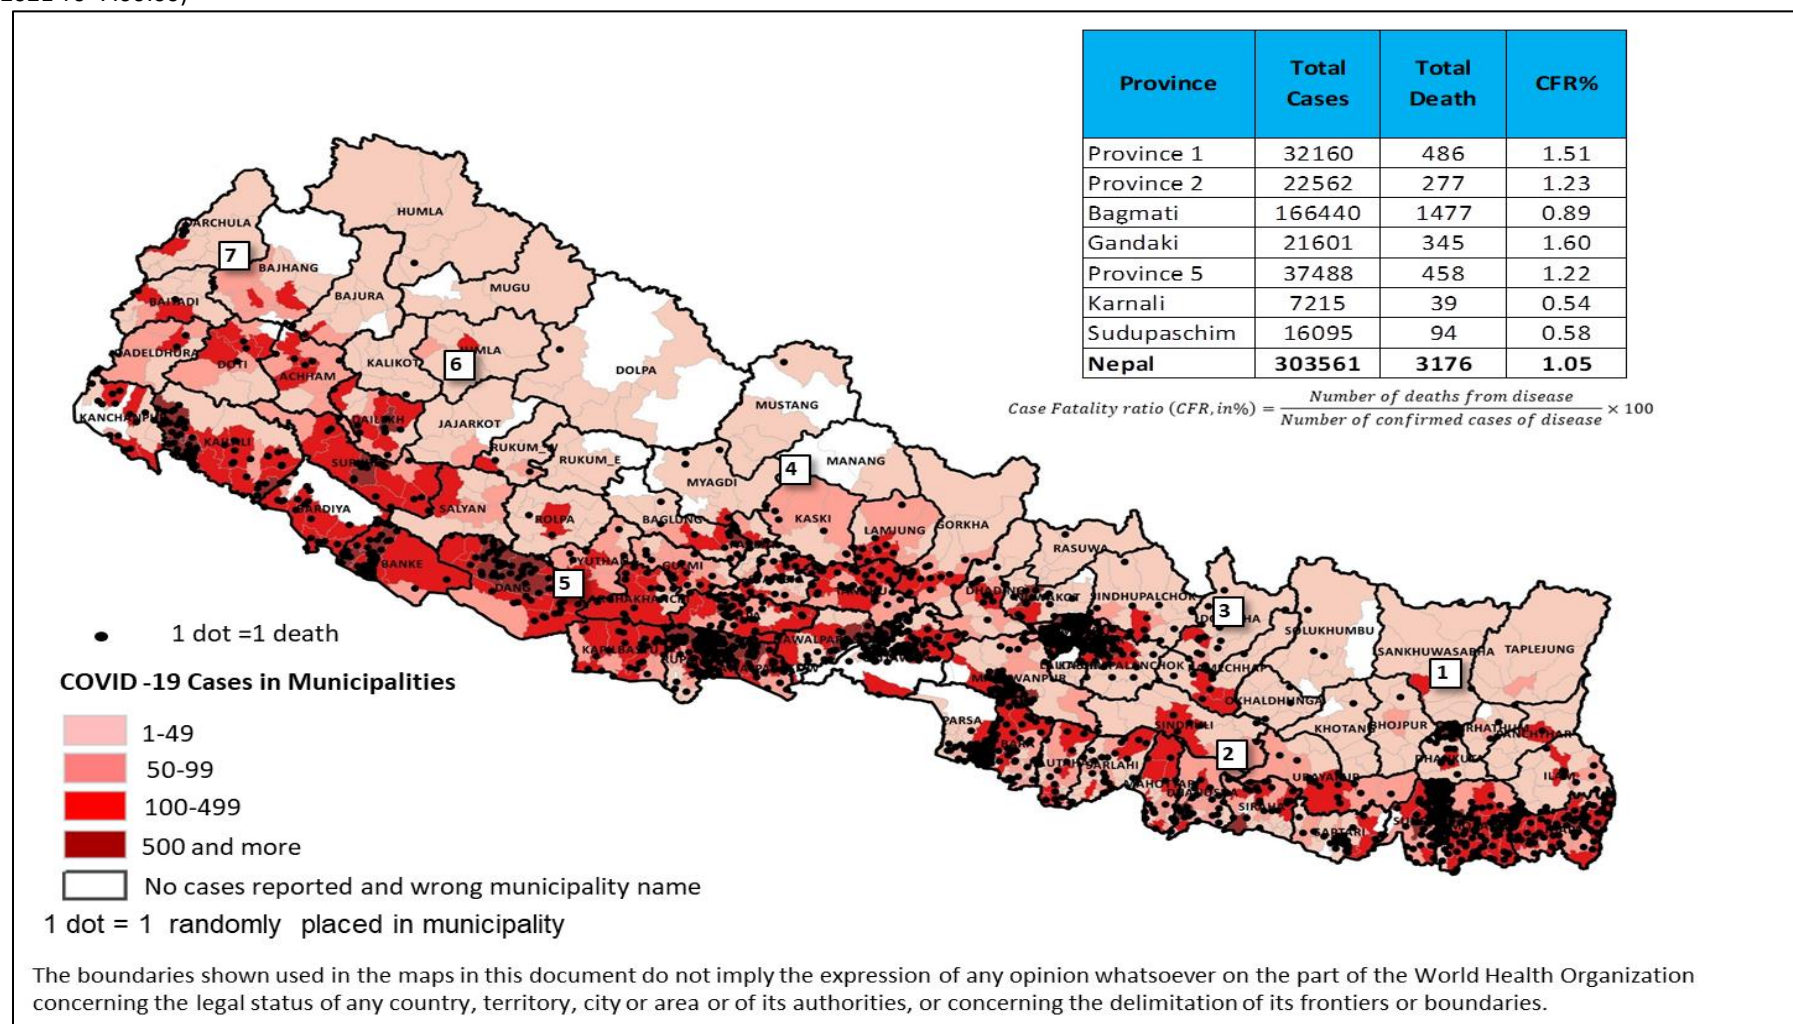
| Province | Total Cases | Total Death | CFR% |
|---|---|---|---|
| Province 1 | 32160 | 486 | 1.51 |
| Province 2 | 22562 | 277 | 1.23 |
| Bagmati | 166440 | 1477 | 0.89 |
| Gandaki | 21601 | 345 | 1.60 |
| Province 5 | 37488 | 458 | 1.22 |
| Karnali | 7215 | 39 | 0.54 |
| Sudupaschim | 16095 | 94 | 0.58 |
| Nepal | 303561 | 3176 | 1.05 |

Case Fatality ratio (CFR, in%) $= \frac{\text{Number of deaths from disease}}{\text{Number of confirmed cases of disease}} \times 100$

DARCHULA 7 BAJHANG HUMLA BAJURA MUGU BAITADI DADELDHURA DOTI ACHHAM KALIKOT 6 MUGU DOLPA KANCHANPUR KAILALI DAILEKH JAJARKOT MUSTANG SURKHET RUKUM_W RUKUM_E MANANG 4 MYAGDI BARDIYA SALYAN ROLPA BAGLUNG KASKI LAMJUNG GORKHA BANKE DANG 5 PYUTHAN GULMI RASUWA SINDHUPALCHOK 3 SOLUKHUMBU NAWALPARASI KAPILBASTU RUPANDEHI SANKHUWASABHA TAPLEJUNG 1 OKHALDHUNGA PARSA SINDHULI 2 KHOTANG BHOJPUR TERHATHUM PANCHTHAR RAUTAHAT SARLAHI MAHOTTARI DHANUSA SIRAHA UDAYAPUR SAPTARI DHANKUTA ILAM

1 dot =1 death

COVID -19 Cases in Municipalities

1-49

50-99

100-499

500 and more

No cases reported and wrong municipality name

1 dot = 1 randomly placed in municipality

The boundaries shown used in the maps in this document do not imply the expression of any opinion whatsoever on the part of the World Health Organization concerning the legal status of any country, territory, city or area or of its authorities, or concerning the delimitation of its frontiers or boundaries.